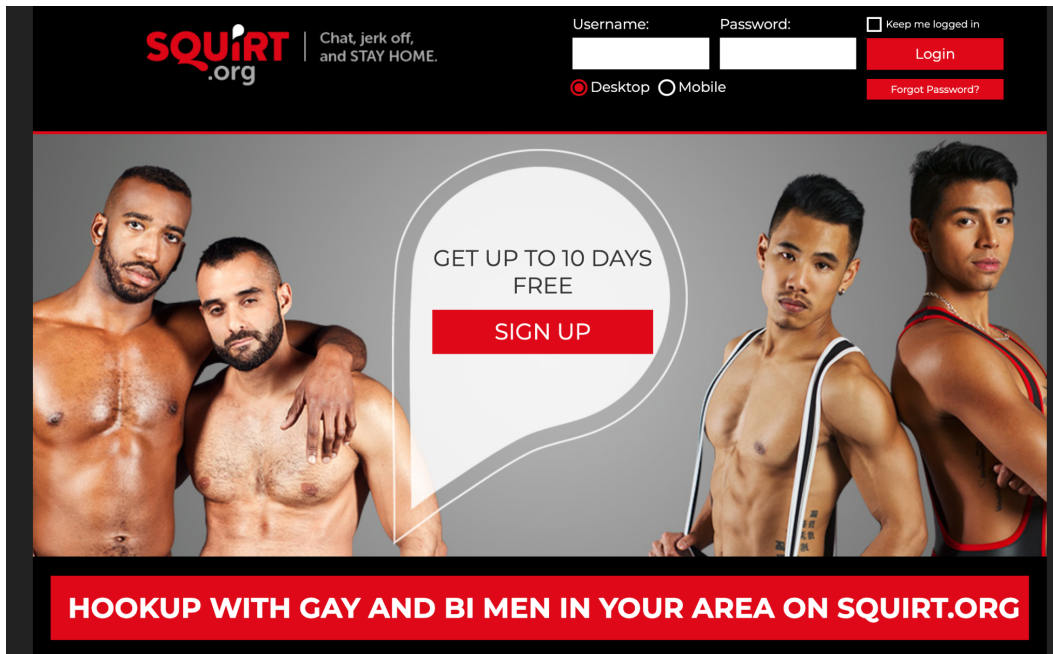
SQUIRT .org

Chat, jerk off, and STAY HOME.

Username:

Password:

Keep me logged in

Login

Desktop Mobile

Forgot Password?

GET UP TO 10 DAYS FREE

SIGN UP

HOOKUP WITH GAY AND BI MEN IN YOUR AREA ON SQUIRT.ORG